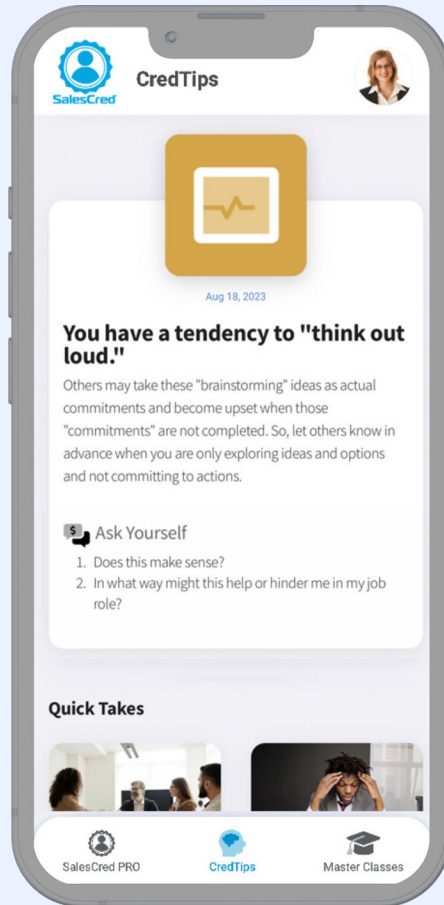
SalesCred

CredTips

Aug 18, 2023

You have a tendency to "think out loud."

Others may take these "brainstorming" ideas as actual commitments and become upset when those "commitments" are not completed. So, let others know in advance when you are only exploring ideas and options and not committing to actions.

Ask Yourself

1. Does this make sense?
2. In what way might this help or hinder me in my job role?

Quick Takes

SalesCred PRO
CredTips
Master Classes